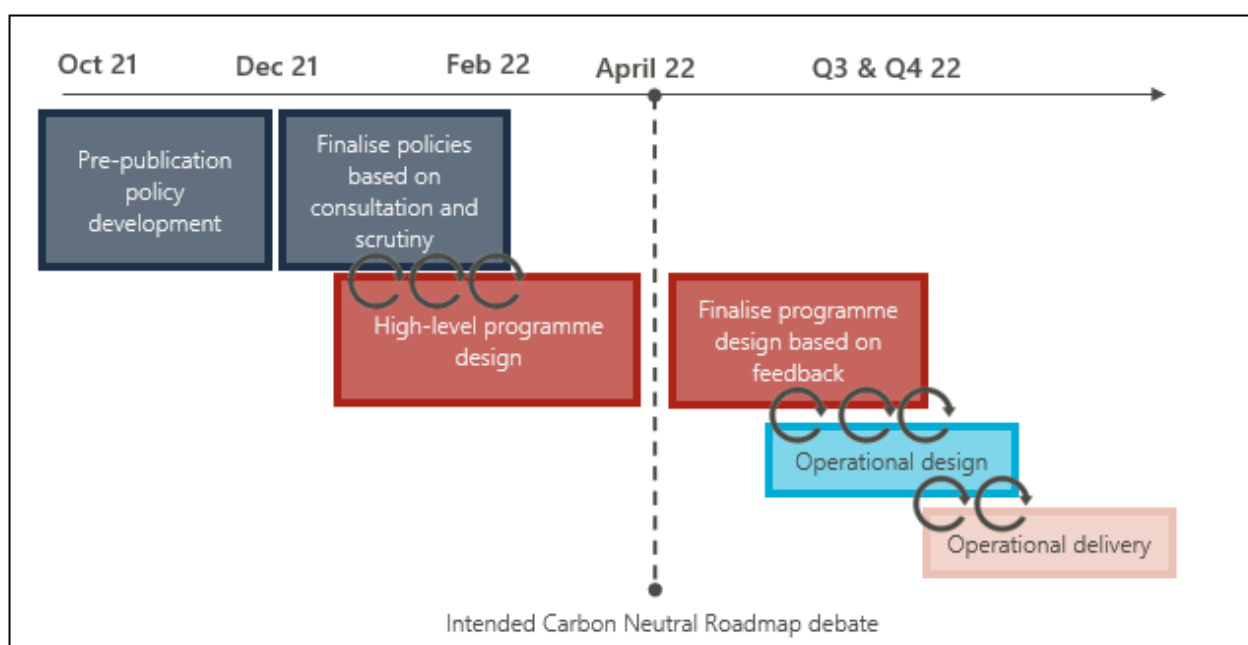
Oct 21
Dec 21
Feb 22
April 22
Q3 & Q4 22

Pre-publication policy development

Finalise policies based on consultation and scrutiny

High-level programme design

Finalise programme design based on feedback

Operational design

Operational delivery

Intended Carbon Neutral Roadmap debate